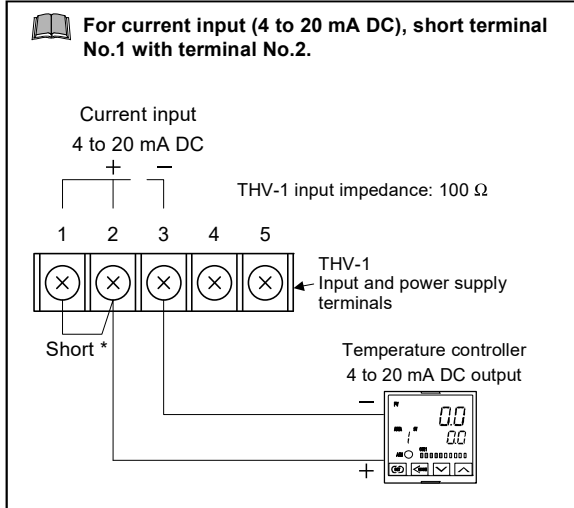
For current input (4 to 20 mA DC), short terminal No.1 with terminal No.2.

Current input
4 to 20 mA DC
+ −

THV-1 input impedance: 100 Ω

1 2 3 4 5

THV-1
Input and power supply terminals

Short *

Temperature controller
4 to 20 mA DC output

−
0.0
0.0
+